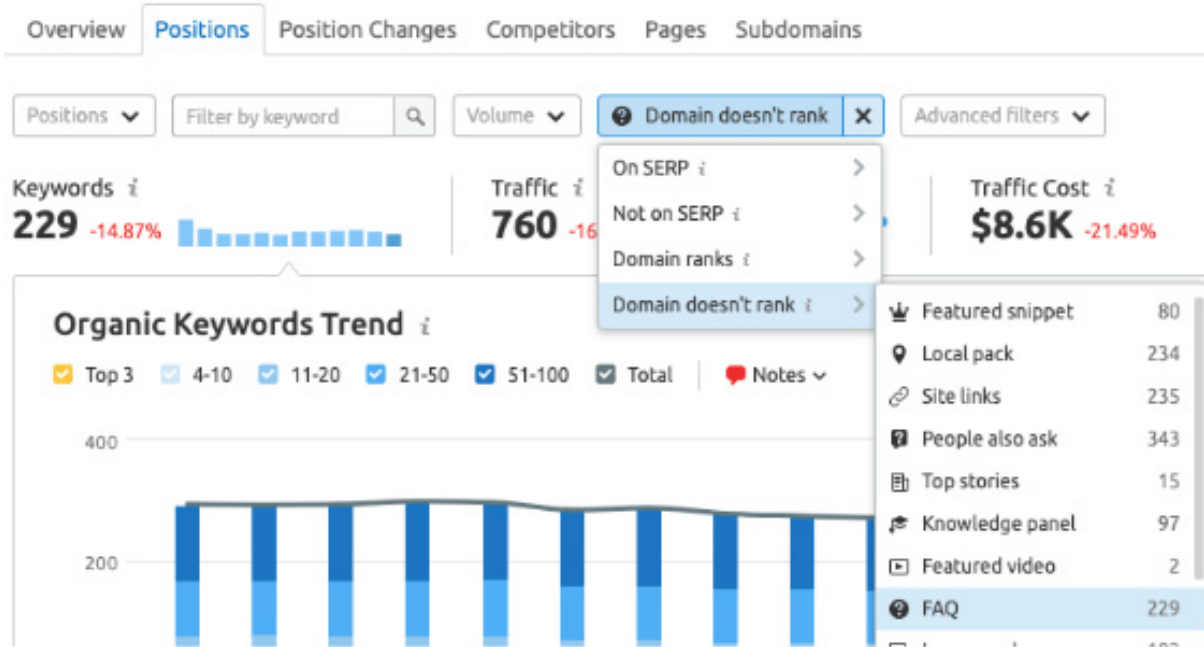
Overview Positions Position Changes Competitors Pages Subdomains

Positions Filter by keyword Volume Domain doesn't rank × Advanced filters

Keywords $i$
229 -14.87%

Traffic $i$
760 -16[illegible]

Traffic Cost $i$
$8.6K -21.49%

On SERP $i$
Not on SERP $i$
Domain ranks $i$
Domain doesn't rank $i$

| | |
|---|---|
| Featured snippet | 80 |
| Local pack | 234 |
| Site links | 235 |
| People also ask | 343 |
| Top stories | 15 |
| Knowledge panel | 97 |
| Featured video | 2 |
| FAQ | 229 |
| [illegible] | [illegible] |

Organic Keywords Trend $i$

Top 3 4-10 11-20 21-50 51-100 Total Notes

400
200